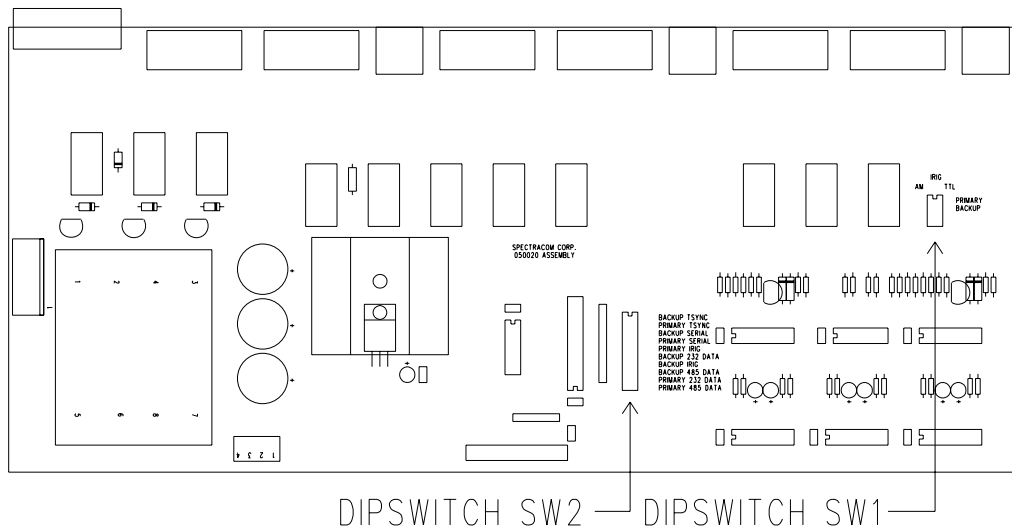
IRIG
AM TTL
PRIMARY
BACKUP

SPECTRACOM CORP.
050020 ASSEMBLY

1 2 4 3
5 6 8 7
1

BACKUP TSYNC
PRIMARY TSYNC
BACKUP SERIAL
PRIMARY SERIAL
PRIMARY IRIG
BACKUP 232 DATA
BACKUP IRIG
BACKUP 485 DATA
PRIMARY 232 DATA
PRIMARY 485 DATA

1 2 3 4

DIPSWITCH SW2 DIPSWITCH SW1